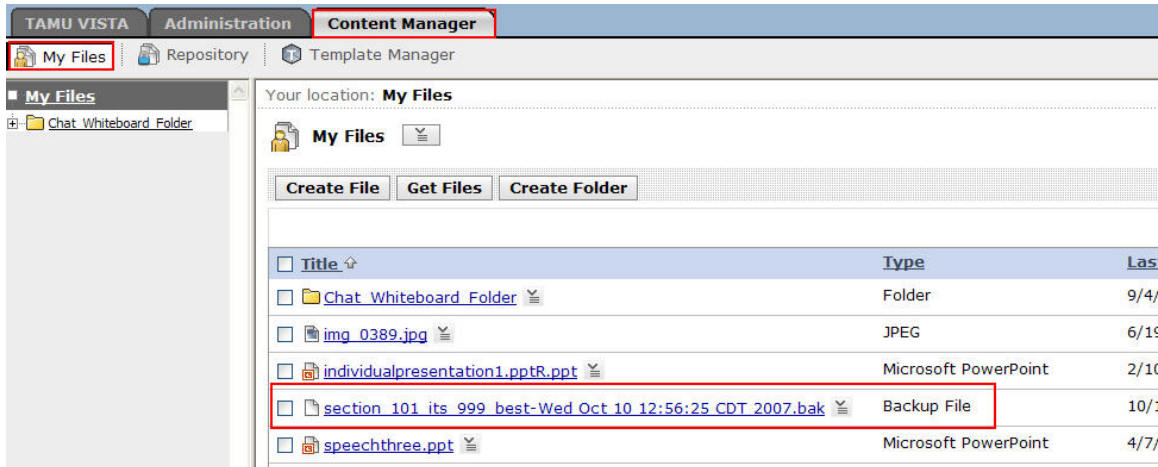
TAMU VISTA | Administration | Content Manager

My Files | Repository | Template Manager

My Files

Chat_Whiteboard_Folder

Your location: My Files

My Files

Create File | Get Files | Create Folder

| Title | Type | Las |
|---|---|---|
| Chat_Whiteboard_Folder | Folder | 9/4/ |
| img_0389.jpg | JPEG | 6/19 |
| individualpresentation1.pptR.ppt | Microsoft PowerPoint | 2/10 |
| section_101_its_999_best-Wed Oct 10 12:56:25 CDT 2007.bak | Backup File | 10/1 |
| speechthree.ppt | Microsoft PowerPoint | 4/7/ |